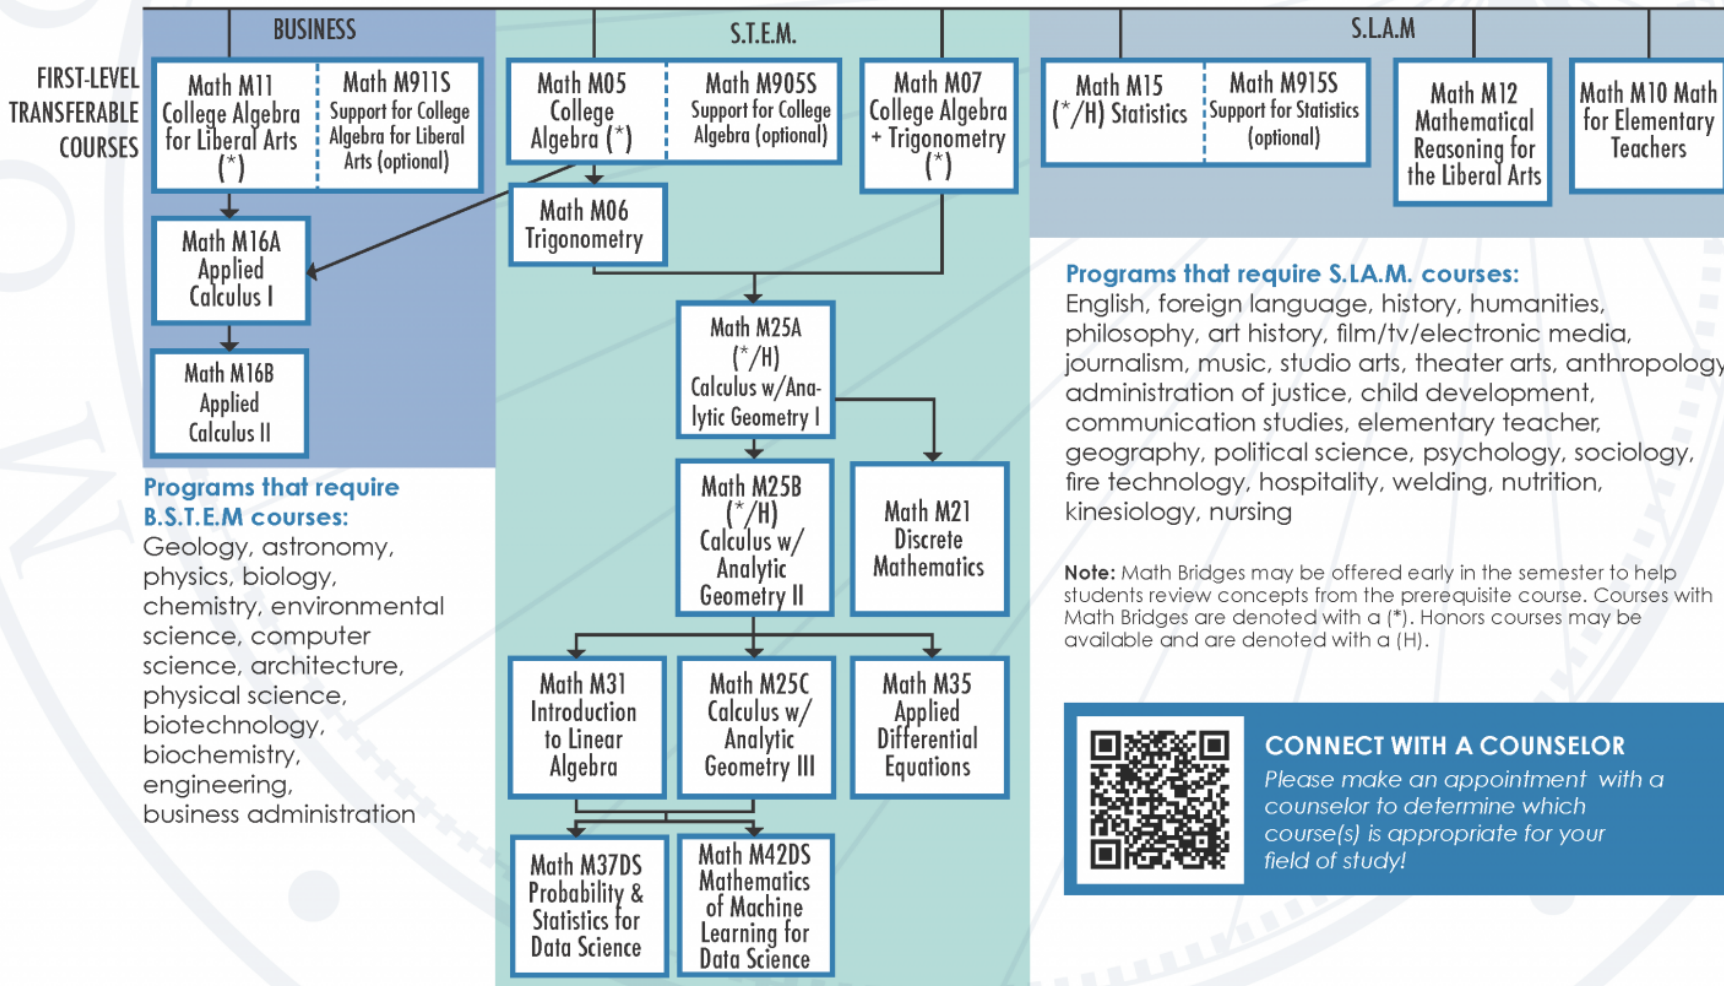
BUSINESS

S.T.E.M.

S.L.A.M

FIRST-LEVEL TRANSFERABLE COURSES

Math M11 College Algebra for Liberal Arts (*)

Math M911S Support for College Algebra for Liberal Arts (optional)

Math M05 College Algebra (*)

Math M905S Support for College Algebra (optional)

Math M07 College Algebra + Trigonometry (*)

Math M15 (*/H) Statistics

Math M915S Support for Statistics (optional)

Math M12 Mathematical Reasoning for the Liberal Arts

Math M10 Math for Elementary Teachers

Math M16A Applied Calculus I

Math M06 Trigonometry

Math M16B Applied Calculus II

Math M25A (*/H) Calculus w/Analytic Geometry I

Math M25B (*/H) Calculus w/ Analytic Geometry II

Math M21 Discrete Mathematics

Math M31 Introduction to Linear Algebra

Math M25C Calculus w/ Analytic Geometry III

Math M35 Applied Differential Equations

Math M37DS Probability & Statistics for Data Science

Math M42DS Mathematics of Machine Learning for Data Science

Programs that require B.S.T.E.M courses:
Geology, astronomy, physics, biology, chemistry, environmental science, computer science, architecture, physical science, biotechnology, biochemistry, engineering, business administration

Programs that require S.L.A.M. courses:
English, foreign language, history, humanities, philosophy, art history, film/tv/electronic media, journalism, music, studio arts, theater arts, anthropology, administration of justice, child development, communication studies, elementary teacher, geography, political science, psychology, sociology, fire technology, hospitality, welding, nutrition, kinesiology, nursing

Note: Math Bridges may be offered early in the semester to help students review concepts from the prerequisite course. Courses with Math Bridges are denoted with a (*). Honors courses may be available and are denoted with a (H).

CONNECT WITH A COUNSELOR
Please make an appointment with a counselor to determine which course(s) is appropriate for your field of study!